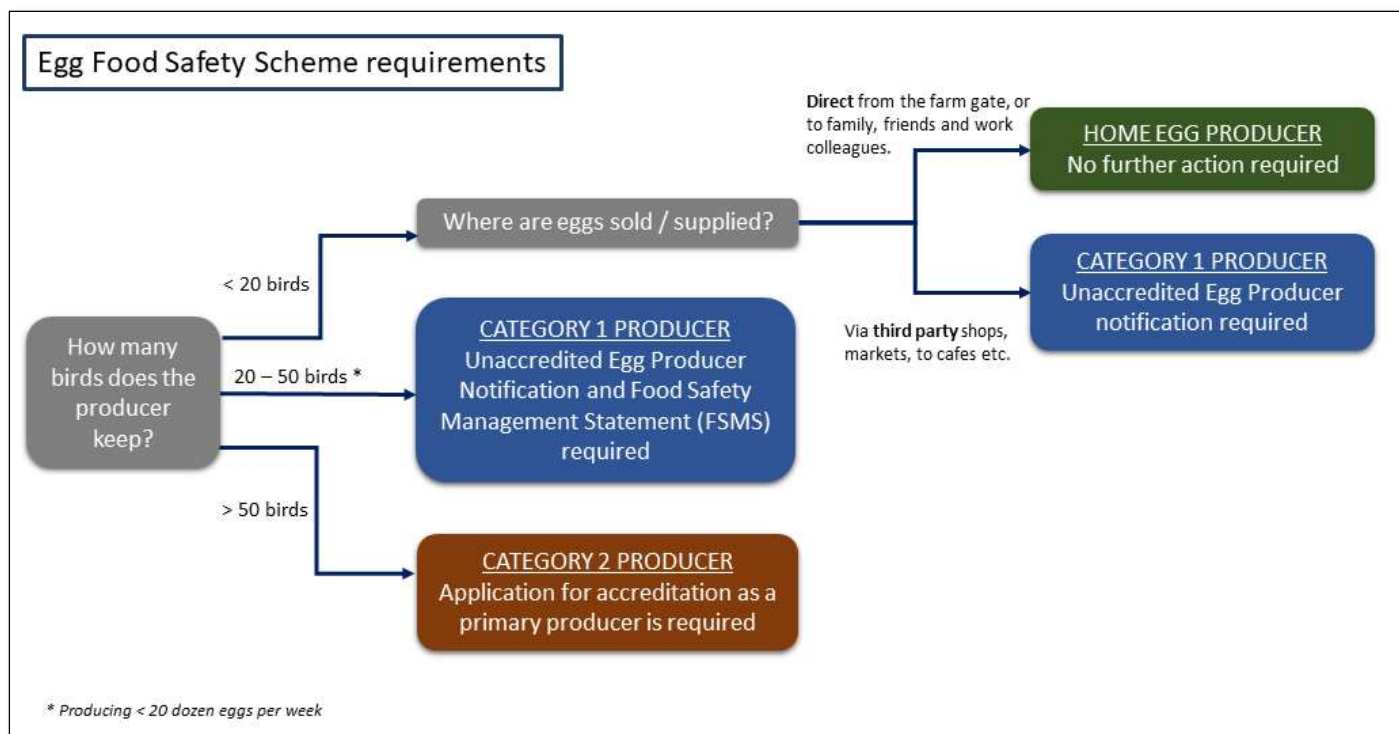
Egg Food Safety Scheme requirements

How many birds does the producer keep?

< 20 birds

Where are eggs sold / supplied?

**Direct** from the farm gate, or to family, friends and work colleagues.

HOME EGG PRODUCER
No further action required

Via **third party** shops, markets, to cafes etc.

CATEGORY 1 PRODUCER
Unaccredited Egg Producer notification required

20 – 50 birds *

CATEGORY 1 PRODUCER
Unaccredited Egg Producer Notification and Food Safety Management Statement (FSMS) required

> 50 birds

CATEGORY 2 PRODUCER
Application for accreditation as a primary producer is required

* Producing < 20 dozen eggs per week